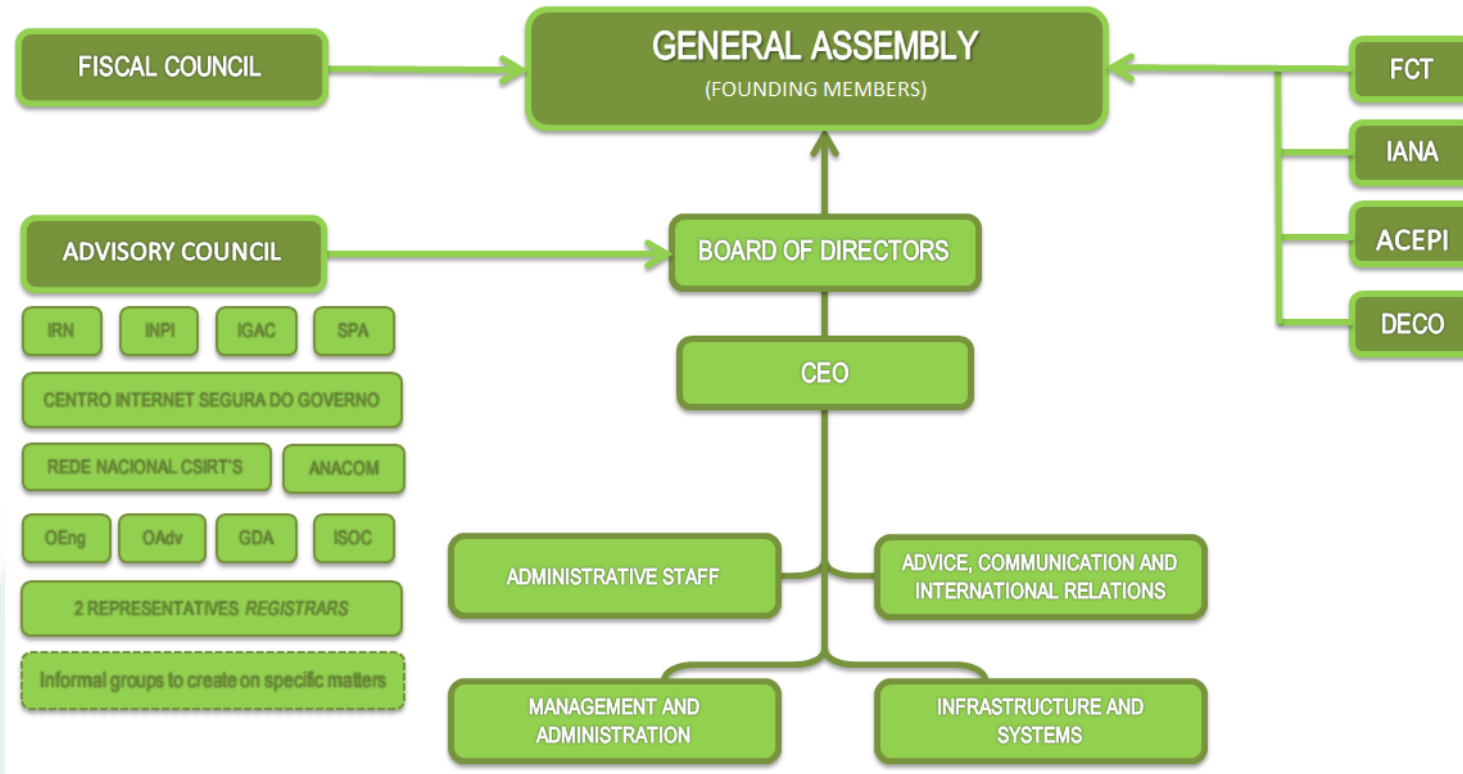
FISCAL COUNCIL

GENERAL ASSEMBLY
(FOUNDING MEMBERS)

FCT

IANA

ACEPI

DECO

ADVISORY COUNCIL

BOARD OF DIRECTORS

IRN

INPI

IGAC

SPA

CENTRO INTERNET SEGURA DO GOVERNO

REDE NACIONAL CSIRT'S

ANACOM

OEng

OAdv

GDA

ISOC

2 REPRESENTATIVES REGISTRARS

Informal groups to create on specific matters

CEO

ADMINISTRATIVE STAFF

ADVICE, COMMUNICATION AND INTERNATIONAL RELATIONS

MANAGEMENT AND ADMINISTRATION

INFRASTRUCTURE AND SYSTEMS